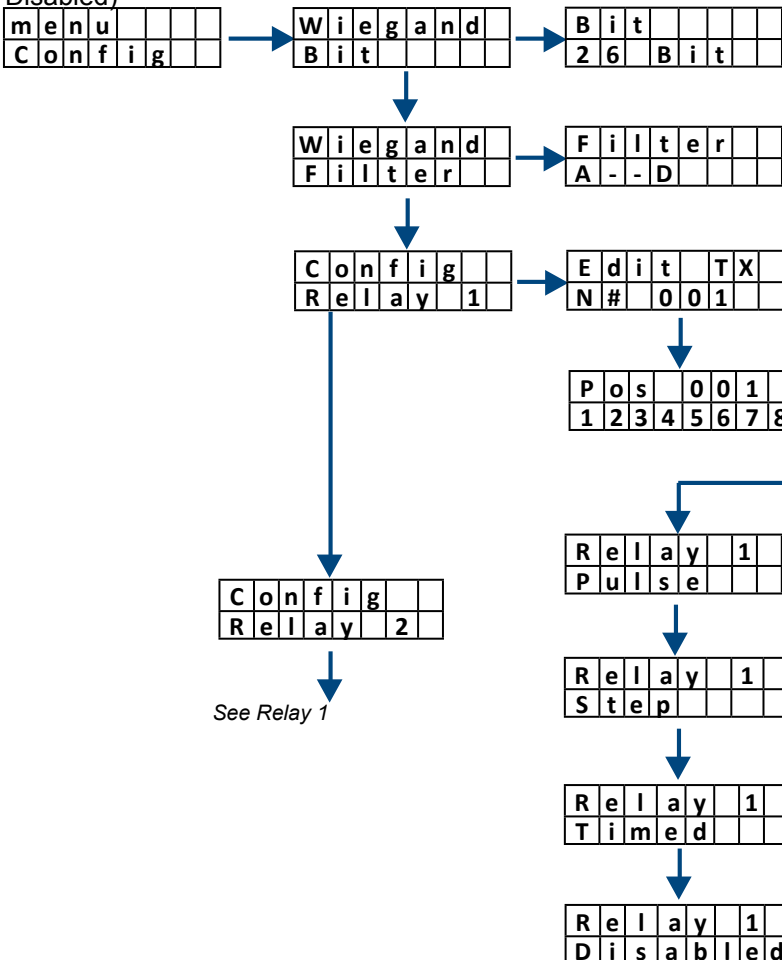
Disabled)

menu
Config

Wiegand
Bit

Bit
26 Bit

Wiegand
Filter

Filter
A--D

Config
Relay 1

Edit TX
N# 001

Pos 001
12345678

Relay 1
Pulse

Config
Relay 2

See Relay 1

Relay 1
Step

Relay 1
Timed

Relay 1
Disabled